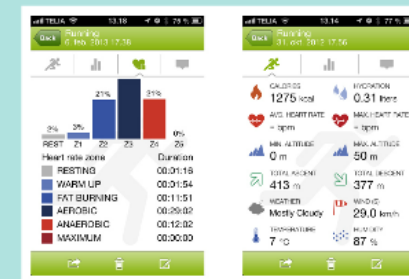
TELIA 13.18 79 %

Back Running 6 feb. 2012 17:38

21% 21% 3% 3% 0%

REST Z1 Z2 Z3 Z4 Z5

Heart rate zone Duration

RESTING 00:01:16

WARM UP 00:01:54

FAT BURNING 00:11:51

AEROBIC 00:29:02

ANAEROBIC 00:12:02

MAXIMUM 00:00:00

TELIA 13.14 77 %

Back Running 31 oct. 2012 17:56

CALORIES 1275 kcal

HYDRATION 0.31 litere

AVG. HEART RATE - bpm

MAX. HEART RATE - bpm

MIN. ALTITUDE 0 m

MAX. ALTITUDE 50 m

TOTAL ASCENT 413 m

TOTAL DESCENT 377 m

WEATHER Mostly Cloudy

WIND 29.0 km/h

TEMPERATURE 7 °C

HUMIDITY 87 %